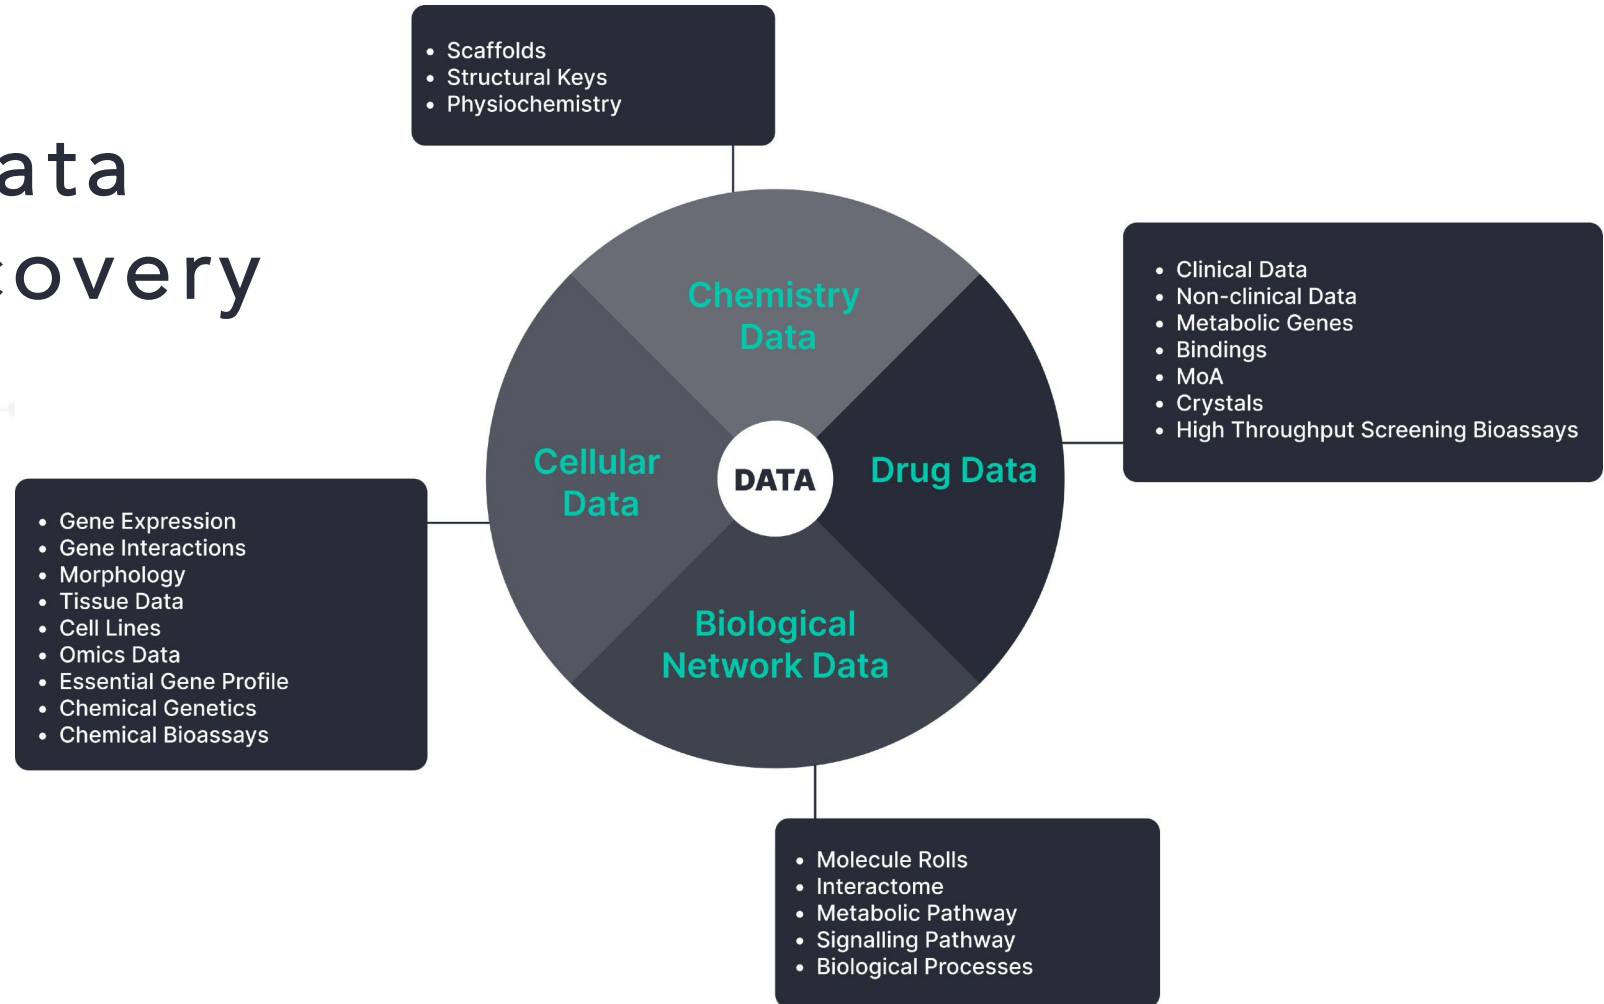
ata
covery

• Scaffolds
• Structural Keys
• Physiochemistry

• Clinical Data
• Non-clinical Data
• Metabolic Genes
• Bindings
• MoA
• Crystals
• High Throughput Screening Bioassays

Chemistry Data

Cellular Data

DATA

Drug Data

Biological Network Data

• Gene Expression
• Gene Interactions
• Morphology
• Tissue Data
• Cell Lines
• Omics Data
• Essential Gene Profile
• Chemical Genetics
• Chemical Bioassays

• Molecule Rolls
• Interactome
• Metabolic Pathway
• Signalling Pathway
• Biological Processes